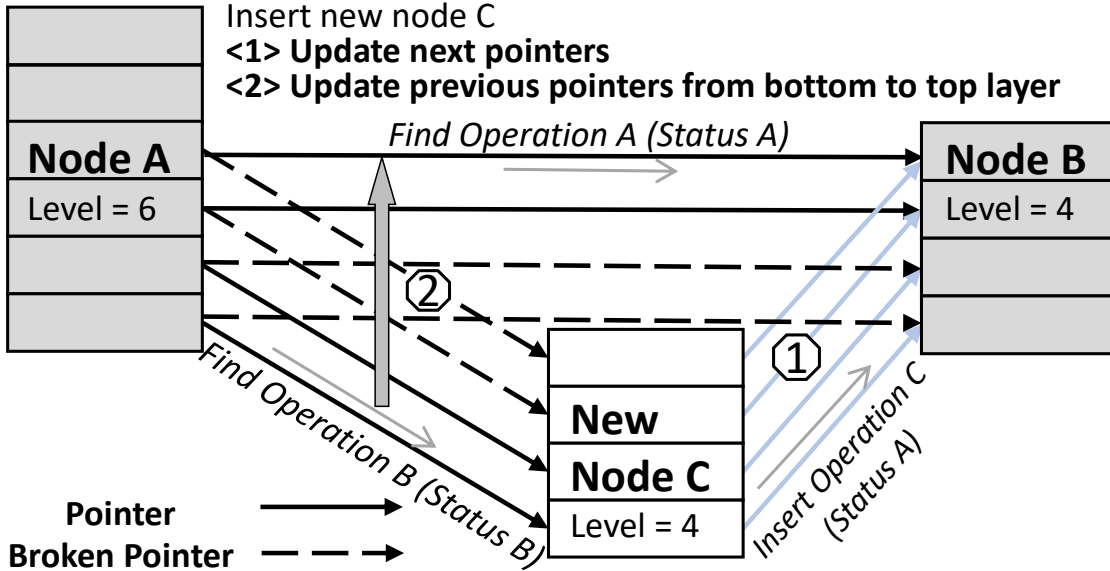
Insert new node C
**<1> Update next pointers**
**<2> Update previous pointers from bottom to top layer**

Find Operation A (Status A)

**Node A**
Level = 6

**Node B**
Level = 4

②

①

**New**
**Node C**
Level = 4

Find Operation B (Status B)

Insert Operation C (Status A)

**Pointer**
**Broken Pointer**